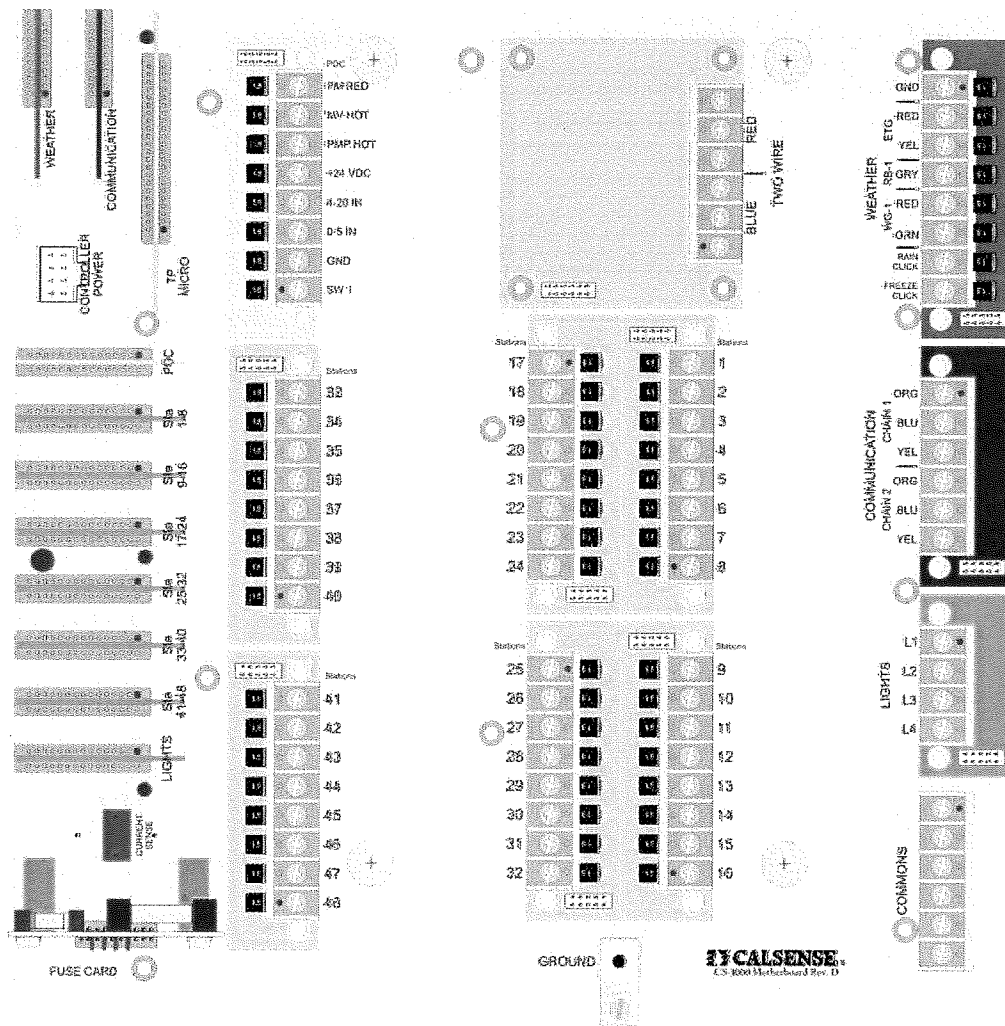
WEATHER
COMMUNICATION
CONTROLLER POWER
TP MICRO

POC
PMP RED
MV-HOT
PMP HOT
+24 VDC
4-20 IN
0-5 IN
GND
SW 1

POC
Sta 1-8
Sta 9-16
Sta 17-24
Sta 25-32
Sta 33-40
Sta 41-48
LIGHTS

CURRENT SENSE

FUSE CARD

Stations
33
34
35
36
37
38
39
40

Stations
41
42
43
44
45
46
47
48

RED
BLUE
TWO WIRE

Stations
17
18
19
20
21
22
23
24

Stations
1
2
3
4
5
6
7
8

Stations
25
26
27
28
29
30
31
32

Stations
9
10
11
12
13
14
15
16

GROUND

CALSENSE
CS-3000 Motherboard Rev. D

WEATHER
ETG
GND
RED
YEL
RB-1
GRY
WG-1
RED
GRN
RAIN CLICK
FREEZE CLICK

COMMUNICATION
CHAIN 1
ORG
BLU
YEL
CHAIN 2
ORG
BLU
YEL

LIGHTS
L1
L2
L3
L4

COMMONS